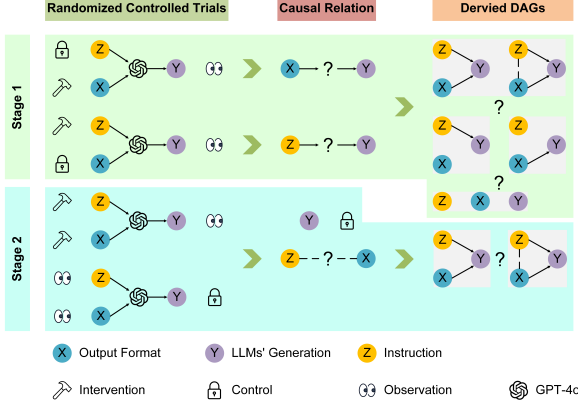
Randomized Controlled Trials

Causal Relation

Dervied DAGs

Stage 1

Z
X
Y

X ? Y

Z
X
Y

Z ? Y

Z
X
Y

Z
X
Y

?

Z
X
Y

Z
X
Y

?

Z X Y

Stage 2

Z
X
Y

Y

Z
X
Y

Z ? X

Z
X
Y

?

Z
X
Y

X Output Format

Y LLMs' Generation

Z Instruction

Intervention

Control

Observation

GPT-4o